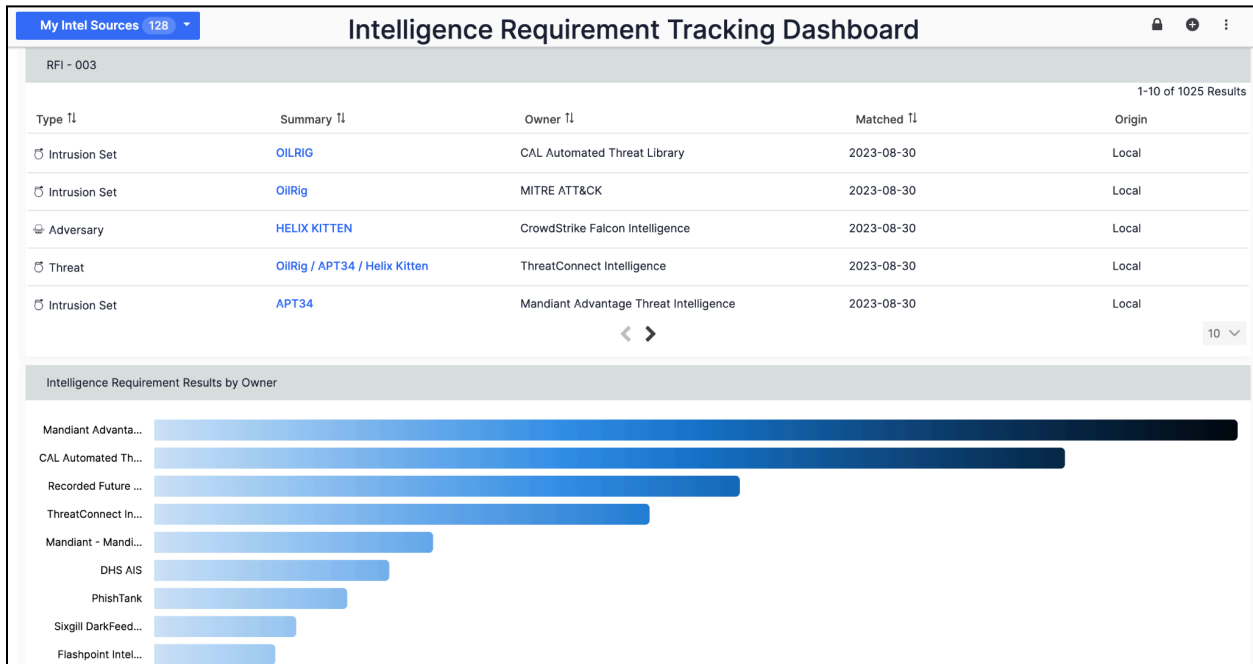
My Intel Sources 128

Intelligence Requirement Tracking Dashboard

RFI - 003

1-10 of 1025 Results

| Type | Summary | Owner | Matched | Origin |
|---|---|---|---|---|
| Intrusion Set | OILRIG | CAL Automated Threat Library | 2023-08-30 | Local |
| Intrusion Set | OilRig | MITRE ATT&CK | 2023-08-30 | Local |
| Adversary | HELIX KITTEN | CrowdStrike Falcon Intelligence | 2023-08-30 | Local |
| Threat | OilRig / APT34 / Helix Kitten | ThreatConnect Intelligence | 2023-08-30 | Local |
| Intrusion Set | APT34 | Mandiant Advantage Threat Intelligence | 2023-08-30 | Local |

10

Intelligence Requirement Results by Owner

Mandiant Advanta...
CAL Automated Th...
Recorded Future ...
ThreatConnect In...
Mandiant - Mandi...
DHS AIS
PhishTank
Sixgill DarkFeed...
Flashpoint Intel...